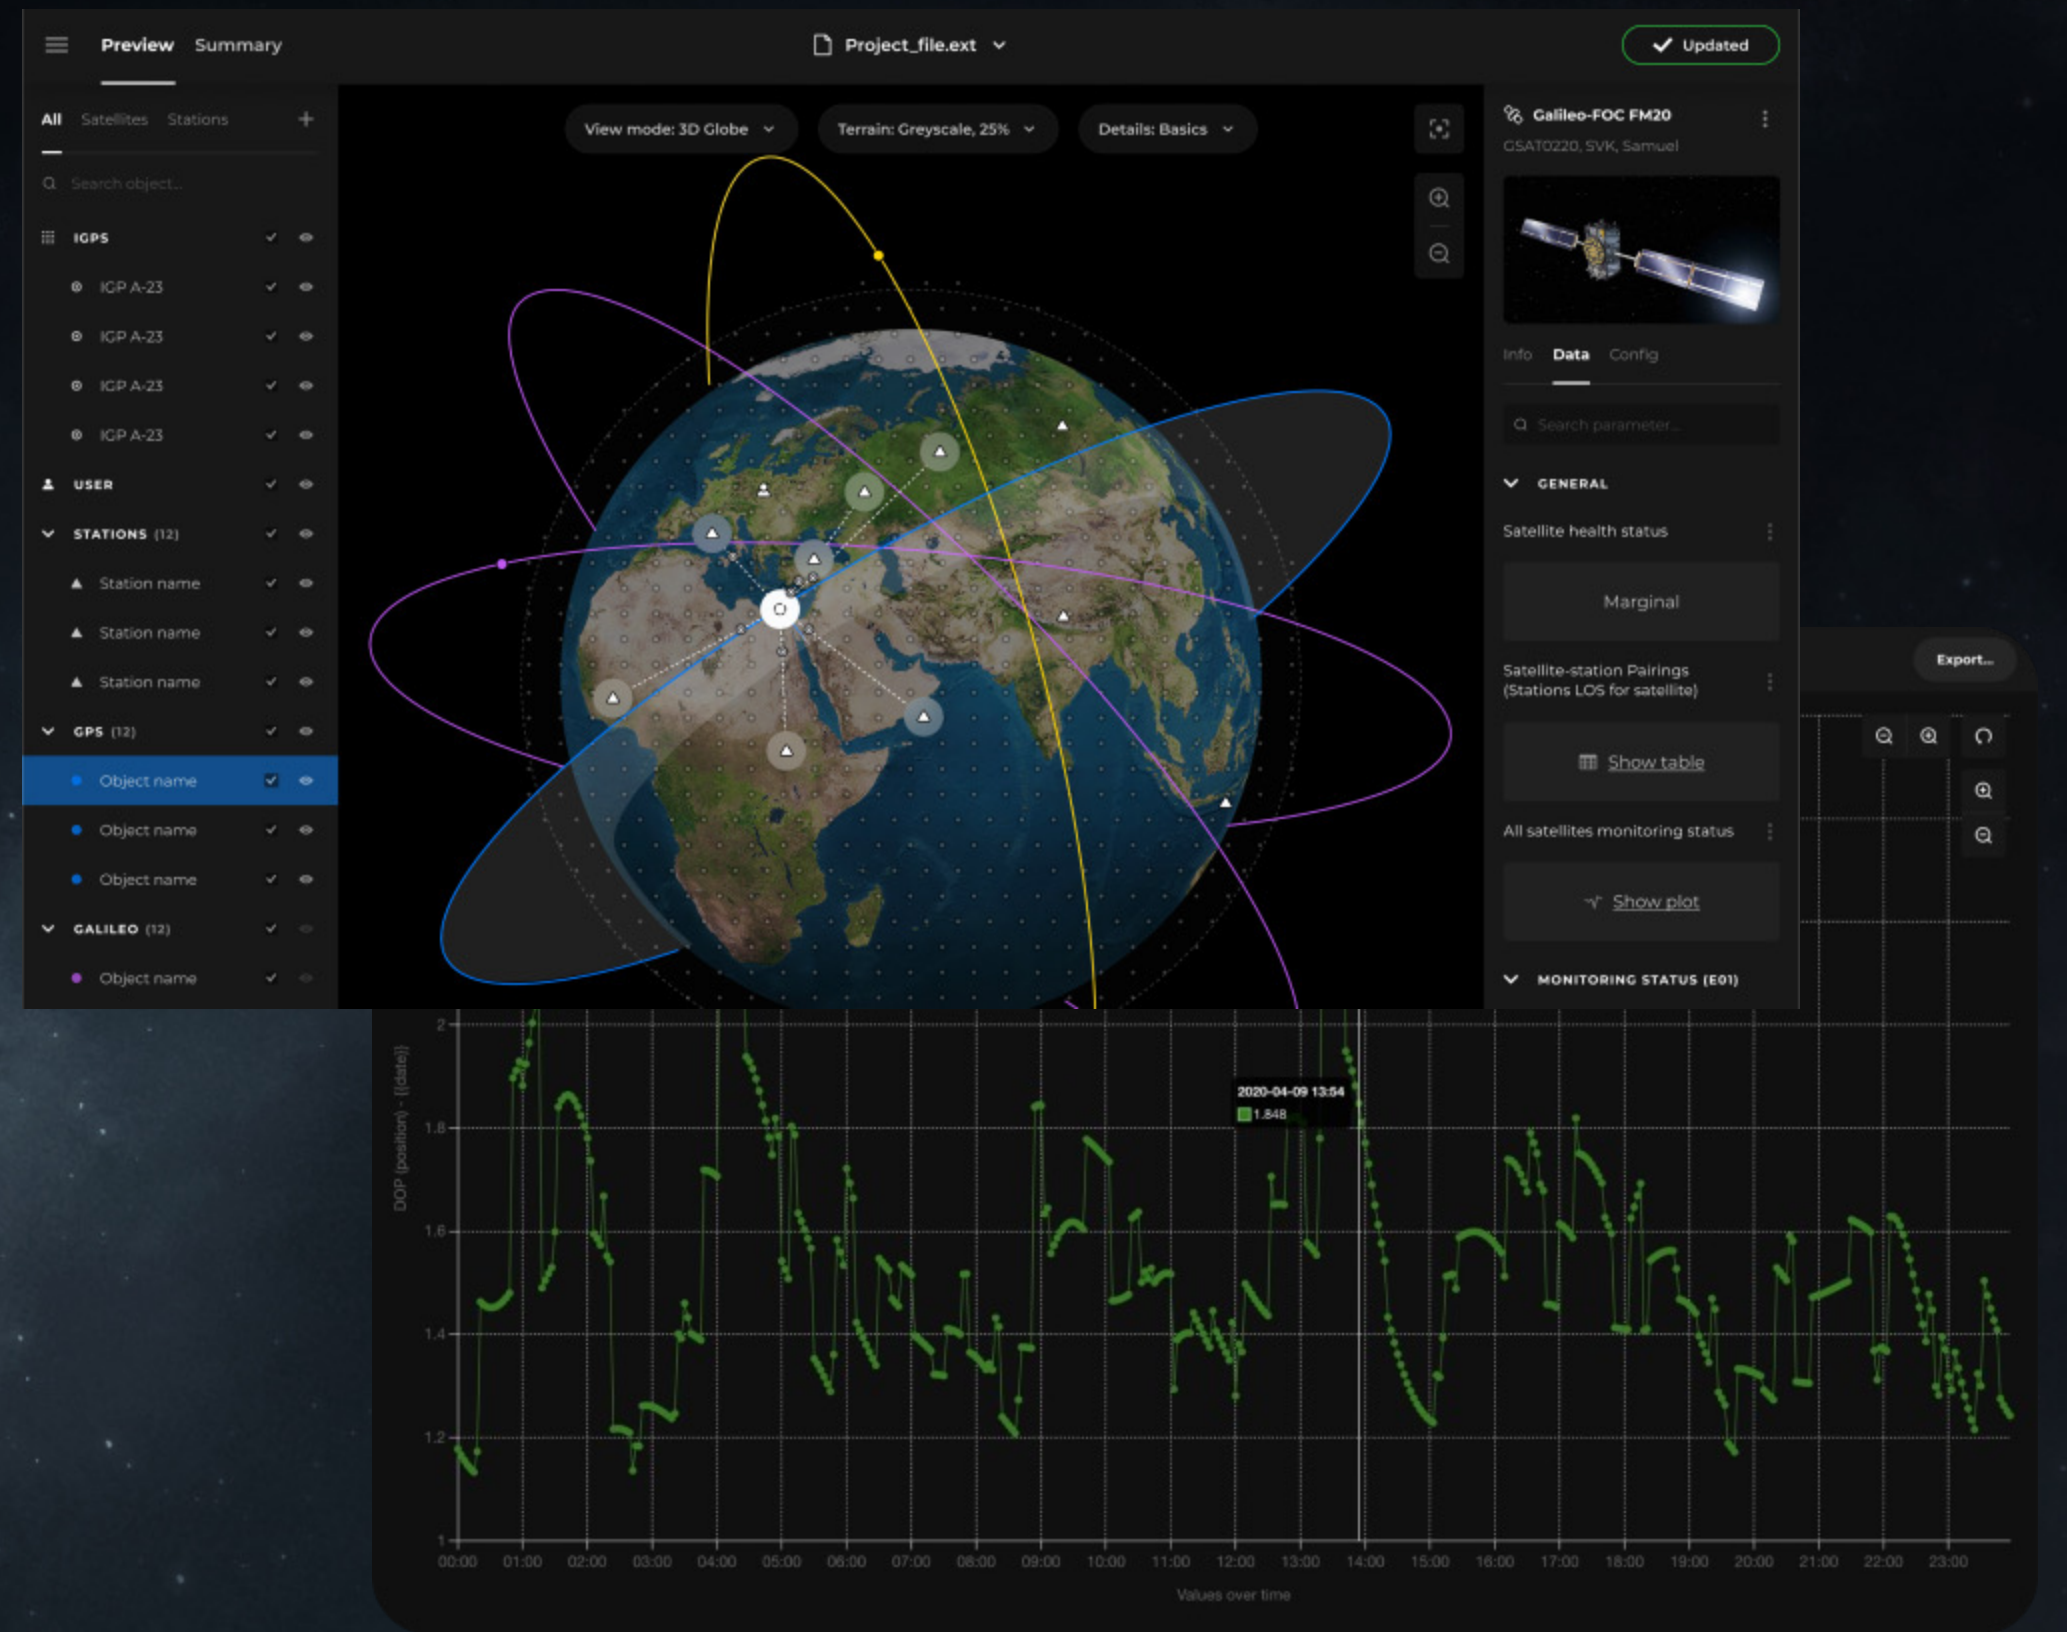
Preview Summary

Project_file.ext

Updated

All Satellites Stations +

Search object...

IGPS
IGP A-23
IGP A-23
IGP A-23
IGP A-23
USER
STATIONS (12)
Station name
Station name
Station name
GPS (12)
Object name
Object name
Object name
GALILEO (12)
Object name

View mode: 3D Globe
Terrain: Greyscale, 25%
Details: Basics

Galileo-FOC FM20
GSAT0220, SVK, Samuel

Info Data Config

Search parameter...

GENERAL

Satellite health status

Marginal

Satellite-station Pairings (Stations LOS for satellite)

Show table

All satellites monitoring status

Show plot

MONITORING STATUS (E01)

Export...

2020-04-09 13:54
1.848

DOP (position) - [(date)]

2
1.8
1.6
1.4
1.2
1

00:00 01:00 02:00 03:00 04:00 05:00 06:00 07:00 08:00 09:00 10:00 11:00 12:00 13:00 14:00 15:00 16:00 17:00 18:00 19:00 20:00 21:00 22:00 23:00

Values over time